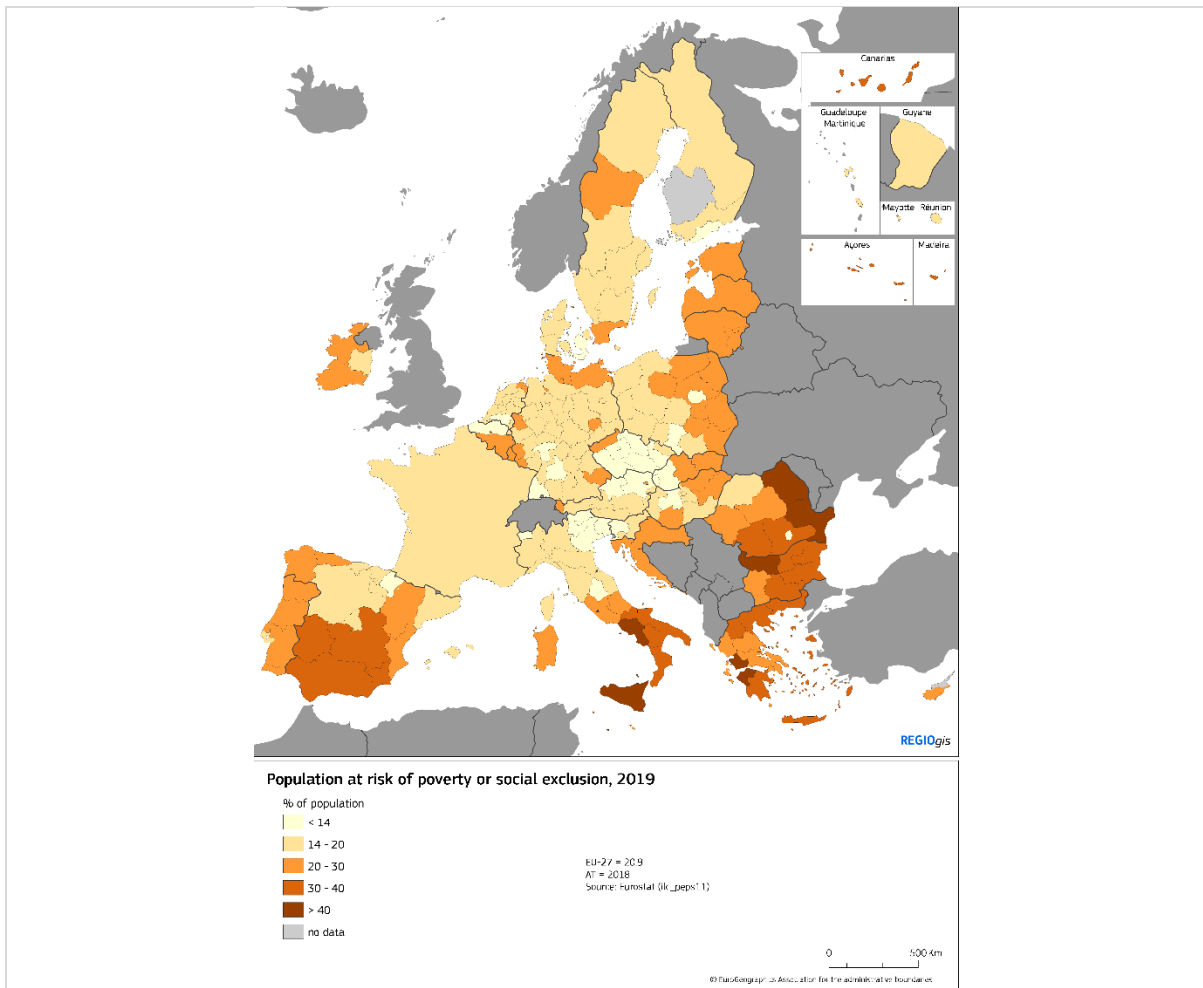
Canarias

Guadeloupe
Martinique

Guyane

Mayotte Réunion

Açores

Madeira

REGIOgis

Population at risk of poverty or social exclusion, 2019

% of population

< 14

14 - 20

20 - 30

30 - 40

> 40

no data

EU-27 = 20.9
AT = 2018
Source: Eurostat (ilc_peps11)

0 500 km

© EuroGeographics Association for the administrative boundaries